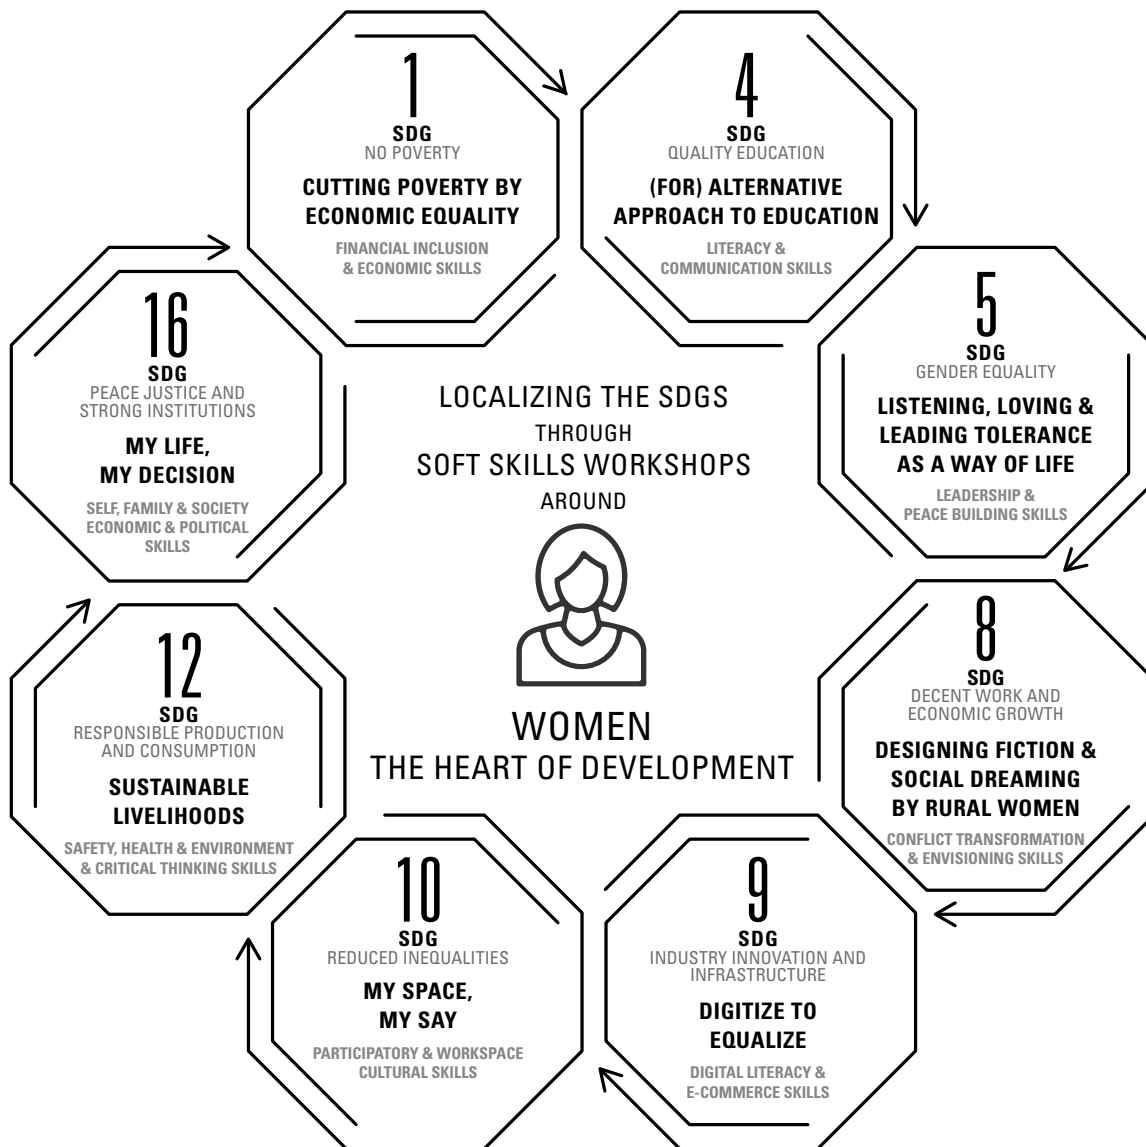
1
SDG
NO POVERTY

CUTTING POVERTY BY ECONOMIC EQUALITY

FINANCIAL INCLUSION & ECONOMIC SKILLS

4
SDG
QUALITY EDUCATION

(FOR) ALTERNATIVE APPROACH TO EDUCATION

LITERACY & COMMUNICATION SKILLS

5
SDG
GENDER EQUALITY

LISTENING, LOVING & LEADING TOLERANCE AS A WAY OF LIFE

LEADERSHIP & PEACE BUILDING SKILLS

8
SDG
DECENT WORK AND ECONOMIC GROWTH

DESIGNING FICTION & SOCIAL DREAMING BY RURAL WOMEN

CONFLICT TRANSFORMATION & ENVISIONING SKILLS

9
SDG
INDUSTRY INNOVATION AND INFRASTRUCTURE

DIGITIZE TO EQUALIZE

DIGITAL LITERACY & E-COMMERCE SKILLS

10
SDG
REDUCED INEQUALITIES

MY SPACE, MY SAY

PARTICIPATORY & WORKSPACE CULTURAL SKILLS

12
SDG
RESPONSIBLE PRODUCTION AND CONSUMPTION

SUSTAINABLE LIVELIHOODS

SAFETY, HEALTH & ENVIRONMENT & CRITICAL THINKING SKILLS

16
SDG
PEACE JUSTICE AND STRONG INSTITUTIONS

MY LIFE, MY DECISION

SELF, FAMILY & SOCIETY ECONOMIC & POLITICAL SKILLS

LOCALIZING THE SDGS
THROUGH
SOFT SKILLS WORKSHOPS
AROUND

WOMEN
THE HEART OF DEVELOPMENT